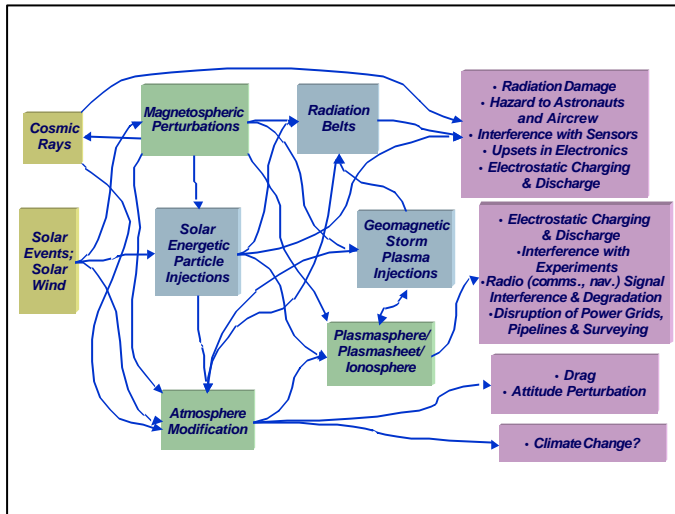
Cosmic Rays

Magnetospheric Perturbations

Radiation Belts

• Radiation Damage
• Hazard to Astronauts and Aircrew
• Interference with Sensors
• Upsets in Electronics
• Electrostatic Charging & Discharge

Solar Events; Solar Wind

Solar Energetic Particle Injections

Geomagnetic Storm Plasma Injections

• Electrostatic Charging & Discharge
•Interference with Experiments
•Radio (comms., nav.) Signal Interference & Degradation
•Disruption of Power Grids, Pipelines & Surveying

Plasmasphere/ Plasmasheet/ Ionosphere

Atmosphere Modification

• Drag
• Attitude Perturbation

• Climate Change?